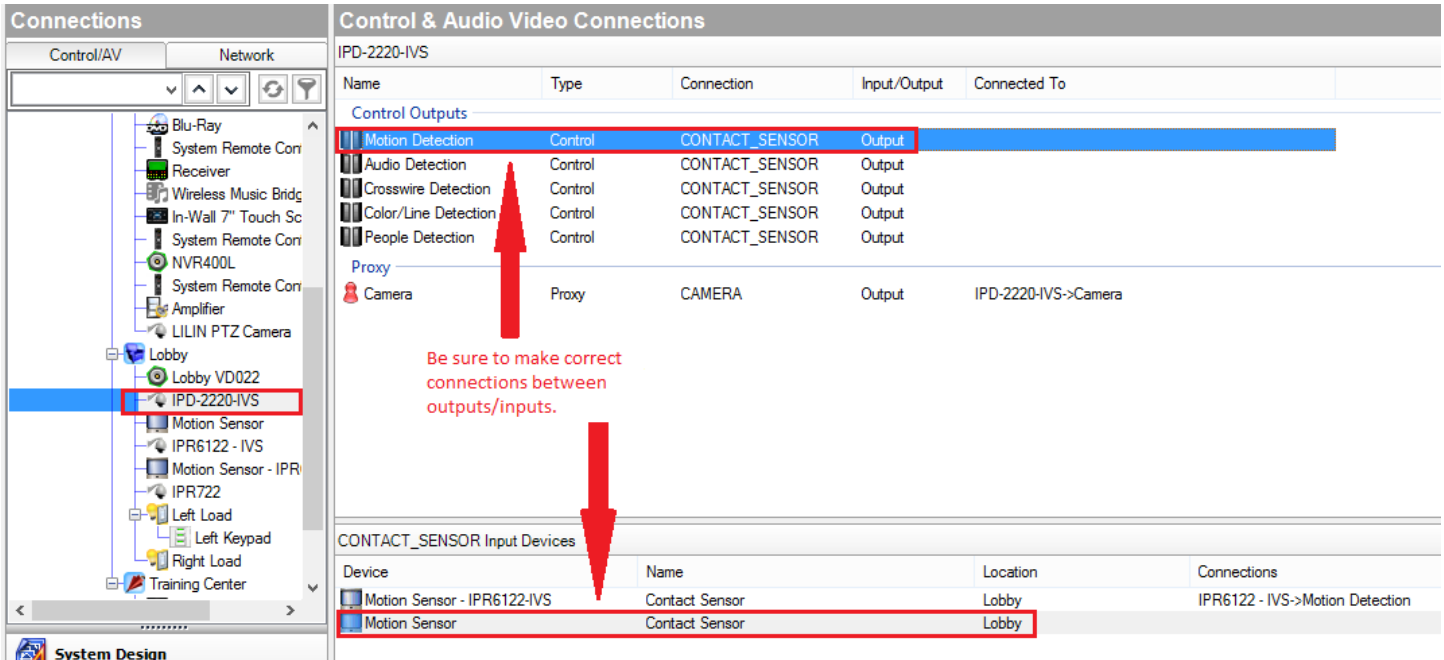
Connections

Control/AV | Network

Blu-Ray
System Remote Con
Receiver
Wireless Music Bridg
In-Wall 7" Touch Sc
System Remote Con
NVR400L
System Remote Con
Amplifier
LILIN PTZ Camera
Lobby
Lobby VD022
IPD-2220-IVS
Motion Sensor
IPR6122 - IVS
Motion Sensor - IPR
IPR722
Left Load
Left Keypad
Right Load
Training Center

System Design

Control & Audio Video Connections

IPD-2220-IVS

| Name | Type | Connection | Input/Output | Connected To |
|---|---|---|---|---|
| Control Outputs | | | | |
| Motion Detection | Control | CONTACT_SENSOR | Output | |
| Audio Detection | Control | CONTACT_SENSOR | Output | |
| Crosswire Detection | Control | CONTACT_SENSOR | Output | |
| Color/Line Detection | Control | CONTACT_SENSOR | Output | |
| People Detection | Control | CONTACT_SENSOR | Output | |
| Proxy | | | | |
| Camera | Proxy | CAMERA | Output | IPD-2220-IVS->Camera |

Be sure to make correct connections between outputs/inputs.

CONTACT_SENSOR Input Devices

| Device | Name | Location | Connections |
|---|---|---|---|
| Motion Sensor - IPR6122-IVS | Contact Sensor | Lobby | IPR6122 - IVS->Motion Detection |
| Motion Sensor | Contact Sensor | Lobby | |